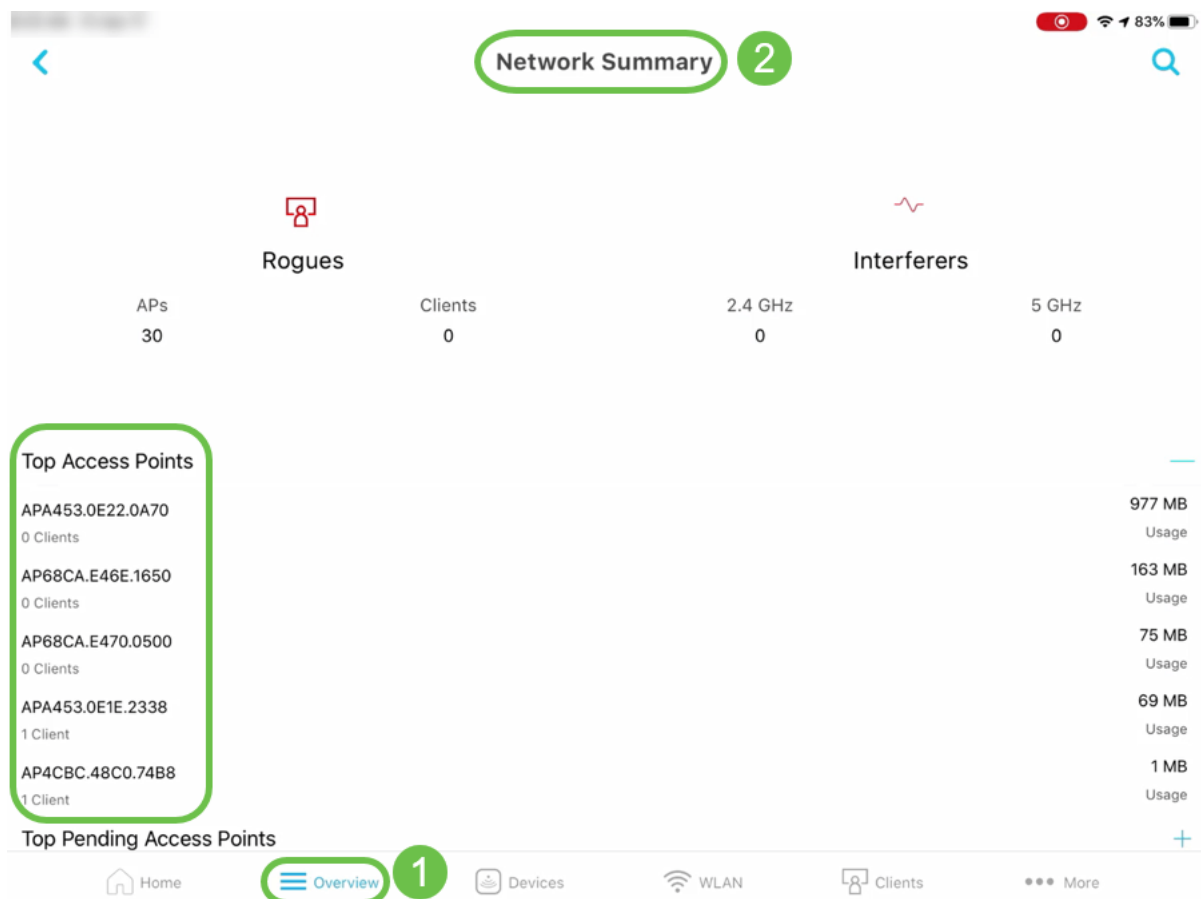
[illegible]

83%

Network Summary 2

Rogues

Interferers

| APs | Clients | 2.4 GHz | 5 GHz |
|---|---|---|---|
| 30 | 0 | 0 | 0 |

Top Access Points

APA453.0E22.0A70
0 Clients
977 MB
Usage

AP68CA.E46E.1650
0 Clients
163 MB
Usage

AP68CA.E470.0500
0 Clients
75 MB
Usage

APA453.0E1E.2338
1 Client
69 MB
Usage

AP4CBC.48C0.74B8
1 Client
1 MB
Usage

Top Pending Access Points

+

Home Overview 1 Devices WLAN Clients More